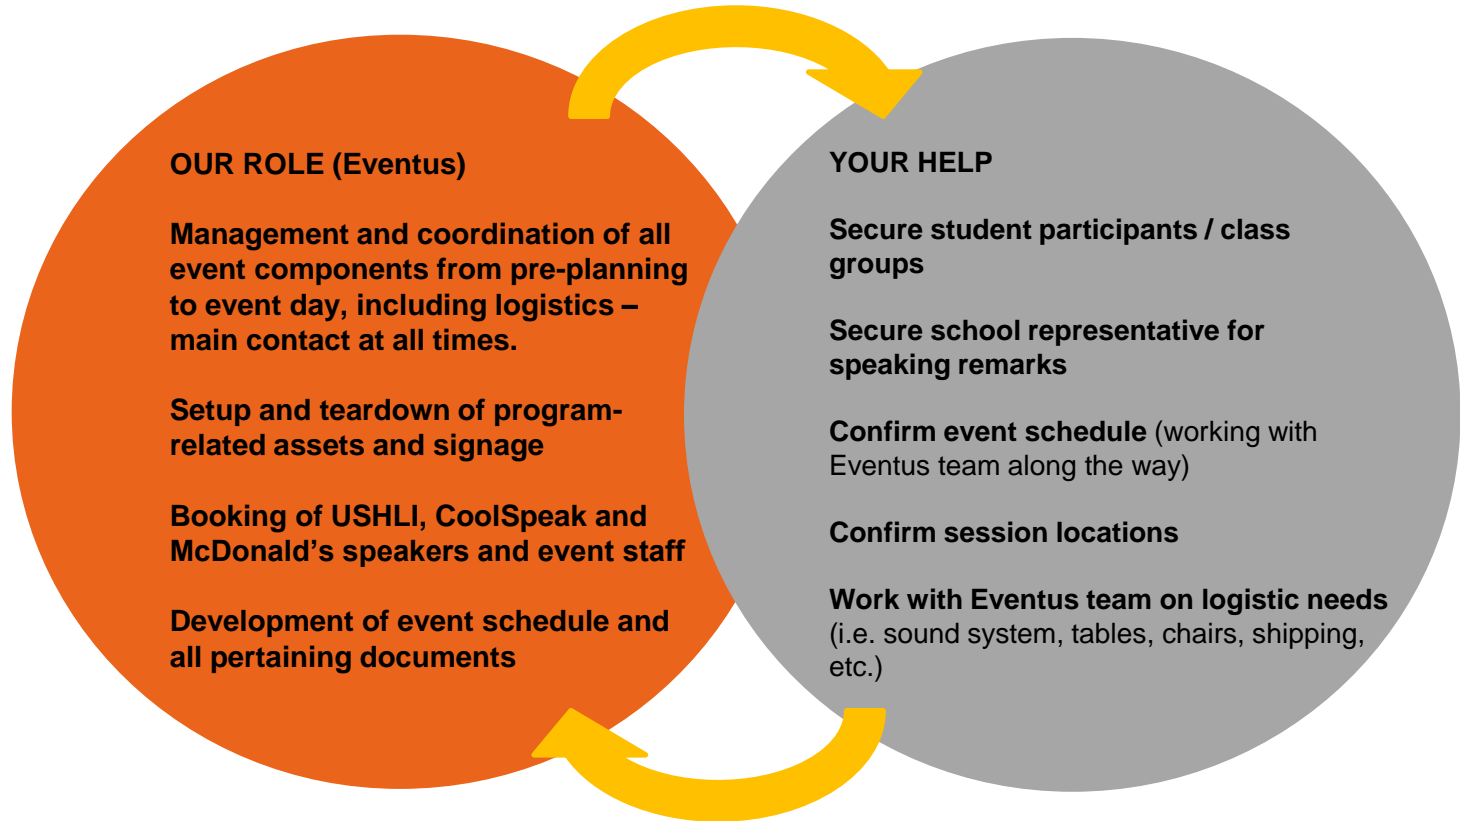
OUR ROLE (Eventus)

Management and coordination of all event components from pre-planning to event day, including logistics – main contact at all times.

Setup and teardown of program-related assets and signage

Booking of USHLI, CoolSpeak and McDonald's speakers and event staff

Development of event schedule and all pertaining documents

YOUR HELP

Secure student participants / class groups

Secure school representative for speaking remarks

Confirm event schedule (working with Eventus team along the way)

Confirm session locations

Work with Eventus team on logistic needs (i.e. sound system, tables, chairs, shipping, etc.)